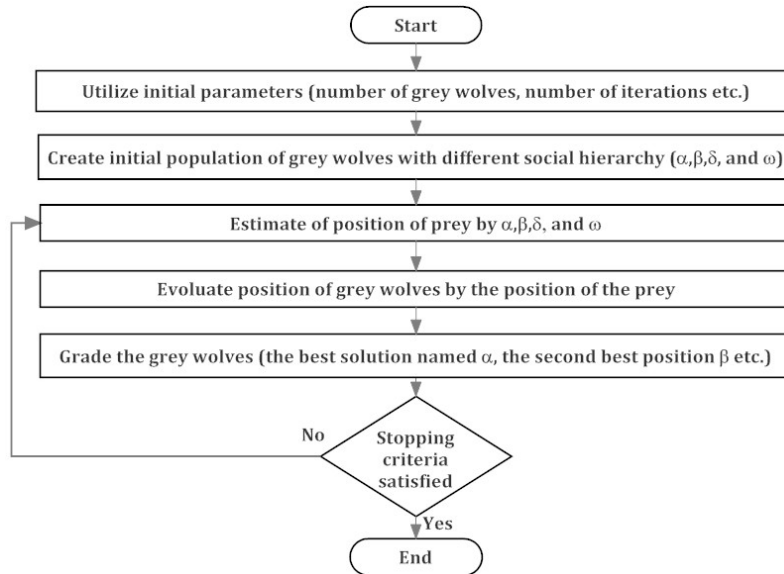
Start

Utilize initial parameters (number of grey wolves, number of iterations etc.)

Create initial population of grey wolves with different social hierarchy ($\alpha$,$\beta$,$\delta$, and $\omega$)

Estimate of position of prey by $\alpha$,$\beta$,$\delta$, and $\omega$

Evoluate position of grey wolves by the position of the prey

Grade the grey wolves (the best solution named $\alpha$, the second best position $\beta$ etc.)

No

Stopping criteria satisfied

Yes

End